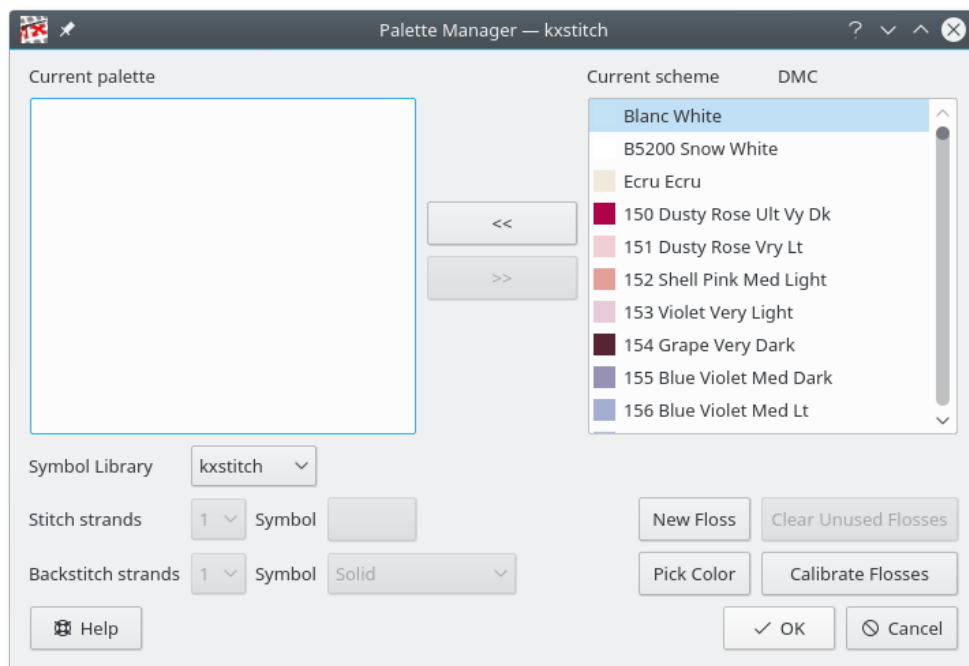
Palette Manager — kxstitch

Current palette

Current scheme DMC

Blanc White
B5200 Snow White
Ecru Ecru
150 Dusty Rose Ult Vy Dk
151 Dusty Rose Vry Lt
152 Shell Pink Med Light
153 Violet Very Light
154 Grape Very Dark
155 Blue Violet Med Dark
156 Blue Violet Med Lt

<<

>>

Symbol Library kxstitch

Stitch strands 1 Symbol

Backstitch strands 1 Symbol Solid

New Floss

Clear Unused Flosses

Pick Color

Calibrate Flosses

Help

OK

Cancel